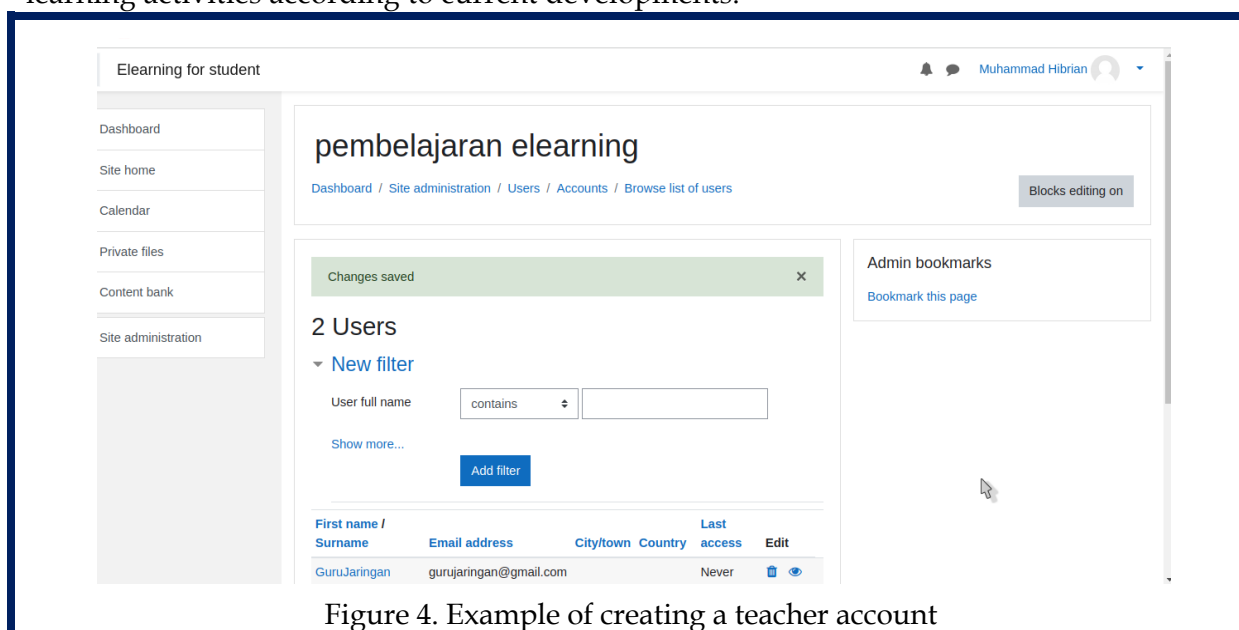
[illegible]

Elearning for student

Muhammad Hibrian

Dashboard
Site home
Calendar
Private files
Content bank
Site administration

pembelajaran elearning

Dashboard / Site administration / Users / Accounts / Browse list of users

Blocks editing on

Changes saved ×

2 Users

New filter

User full name contains

Show more...

Add filter

| First name / Surname | Email address | City/town | Country | Last access | Edit |
|---|---|---|---|---|---|
| GuruJaringan | gurujaringan@gmail.com | | | Never | |

Admin bookmarks

Bookmark this page

Figure 4. Example of creating a teacher account